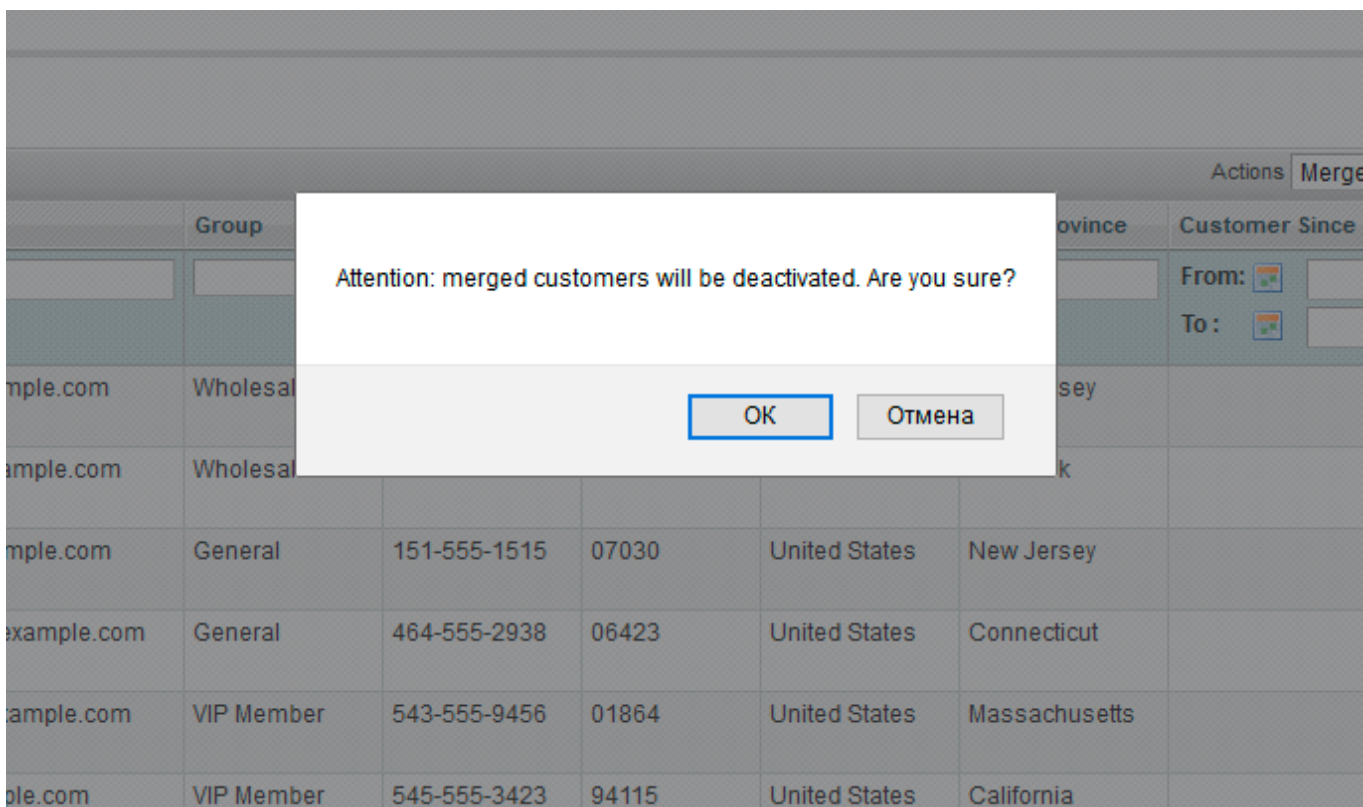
Actions Merge

| | Group | | | | ovince | Customer Since |
|---|---|---|---|---|---|---|
| | | | | | | From: To: |
| mple.com | Wholesal | | | | sey | |
| ample.com | Wholesal | | | | k | |
| mple.com | General | 151-555-1515 | 07030 | United States | New Jersey | |
| example.com | General | 464-555-2938 | 06423 | United States | Connecticut | |
| ample.com | VIP Member | 543-555-9456 | 01864 | United States | Massachusetts | |
| ple.com | VIP Member | 545-555-3423 | 94115 | United States | California | |

Attention: merged customers will be deactivated. Are you sure?

OK

Отмена